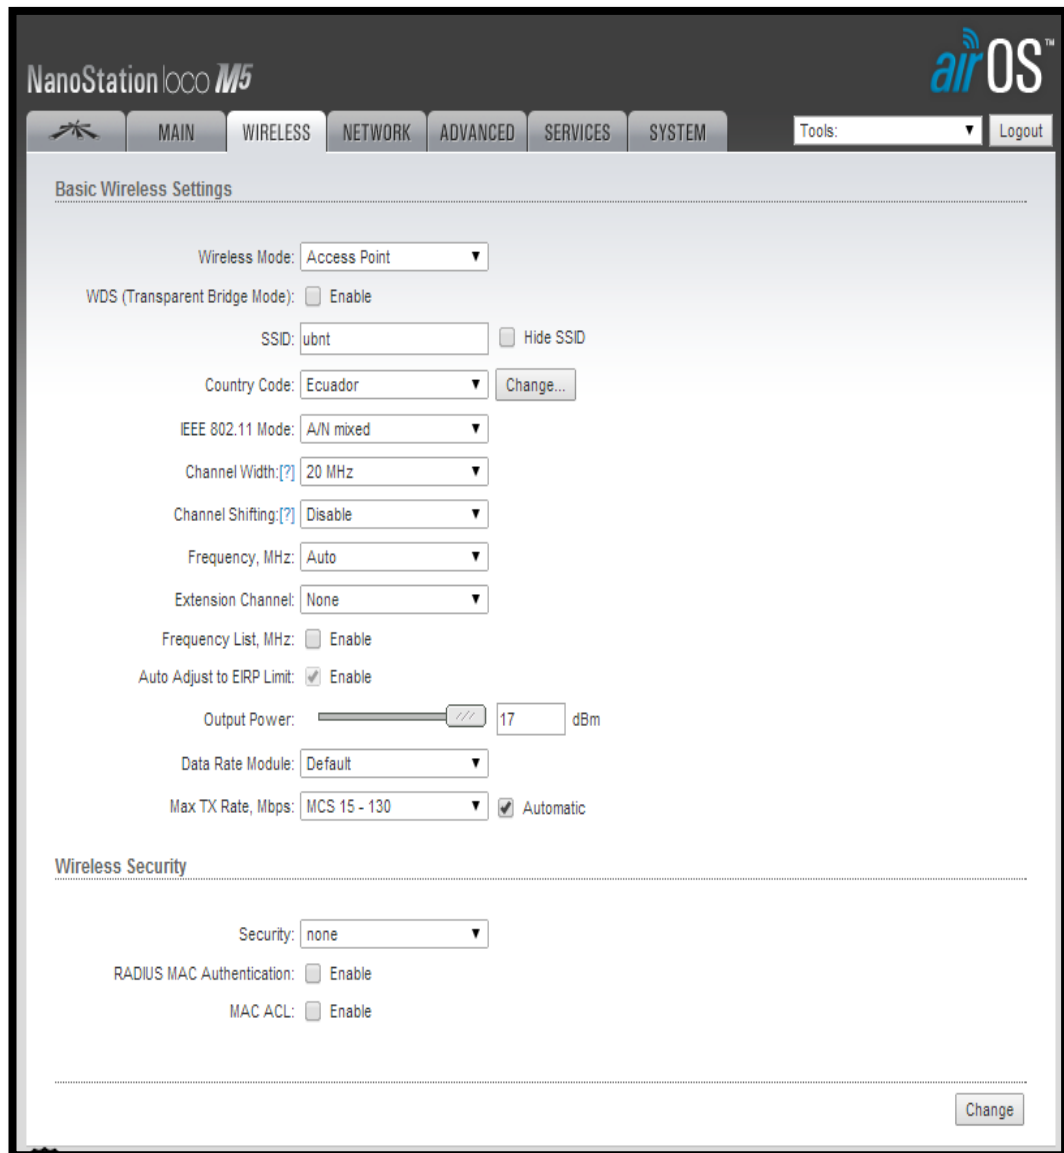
NanoStation loco M5

airOS™

MAIN WIRELESS NETWORK ADVANCED SERVICES SYSTEM

Tools: Logout

Basic Wireless Settings

Wireless Mode: Access Point
WDS (Transparent Bridge Mode): Enable
SSID: ubnt Hide SSID
Country Code: Ecuador Change...
IEEE 802.11 Mode: A/N mixed
Channel Width:[?] 20 MHz
Channel Shifting:[?] Disable
Frequency, MHz: Auto
Extension Channel: None
Frequency List, MHz: Enable
Auto Adjust to EIRP Limit: Enable
Output Power: 17 dBm
Data Rate Module: Default
Max TX Rate, Mbps: MCS 15 - 130 Automatic

Wireless Security

Security: none
RADIUS MAC Authentication: Enable
MAC ACL: Enable

Change